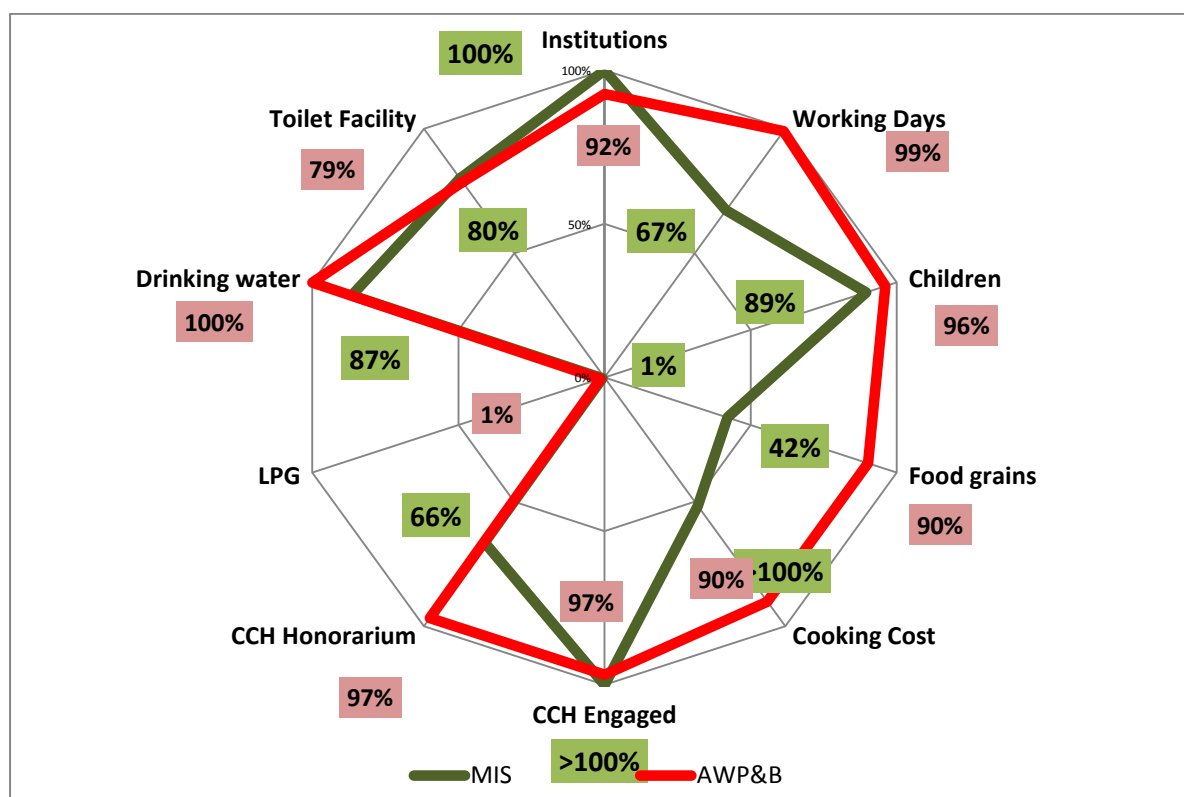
Institutions
100%
100%
92%
Working Days
99%
Toilet Facility
79%
80%
50%
67%
Children
96%
89%
Drinking water
100%
87%
0%
1%
1%
42%
Food grains
90%
LPG
66%
90%
>100%
97%
Cooking Cost
CCH Honorarium
97%
CCH Engaged
>100%
MIS
AWP&B